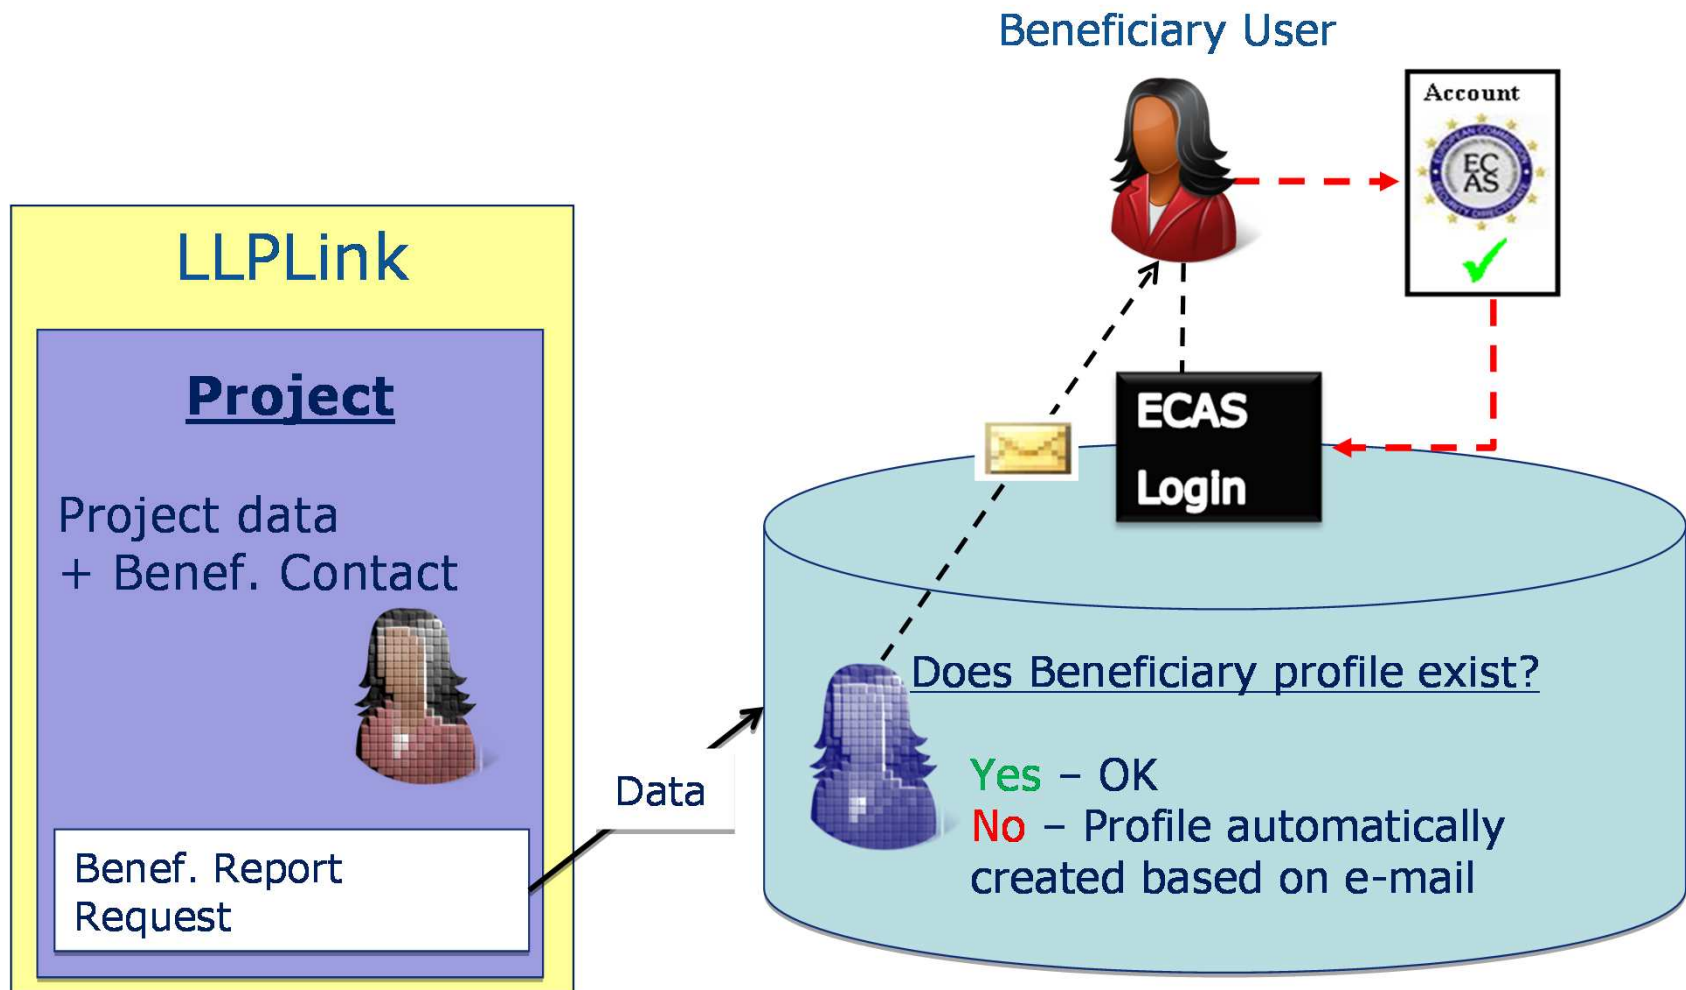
Beneficiary User

Account

EC AS

LLPLink

Project

Project data
+ Benef. Contact

Benef. Report Request

Data

ECAS
Login

Does Beneficiary profile exist?

Yes – OK
No – Profile automatically created based on e-mail